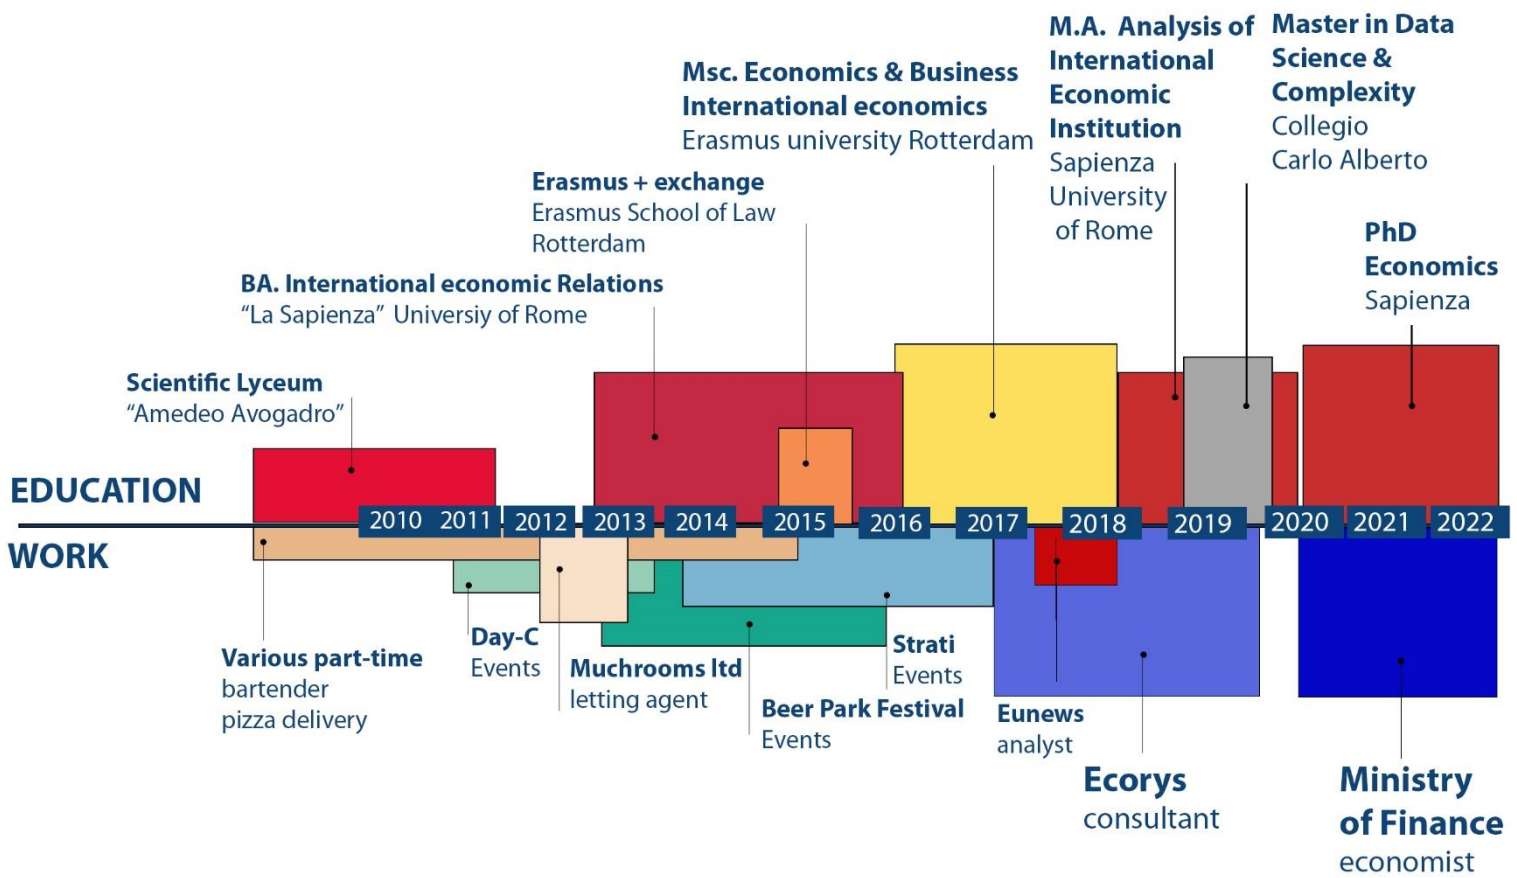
Msc. Economics & Business
International economics
Erasmus university Rotterdam

M.A. Analysis of International Economic Institution
Sapienza University of Rome

Master in Data Science & Complexity
Collegio Carlo Alberto

Erasmus + exchange
Erasmus School of Law Rotterdam

PhD Economics
Sapienza

BA. International economic Relations
"La Sapienza" Universiy of Rome

Scientific Lyceum
"Amedeo Avogadro"

EDUCATION

2010 2011 2012 2013 2014 2015 2016 2017 2018 2019 2020 2021 2022

WORK

Day-C
Events

Various part-time
bartender
pizza delivery

Muchrooms ltd
letting agent

Strati
Events

Beer Park Festival
Events

Eunews
analyst

Ecorys
consultant

Ministry of Finance
economist